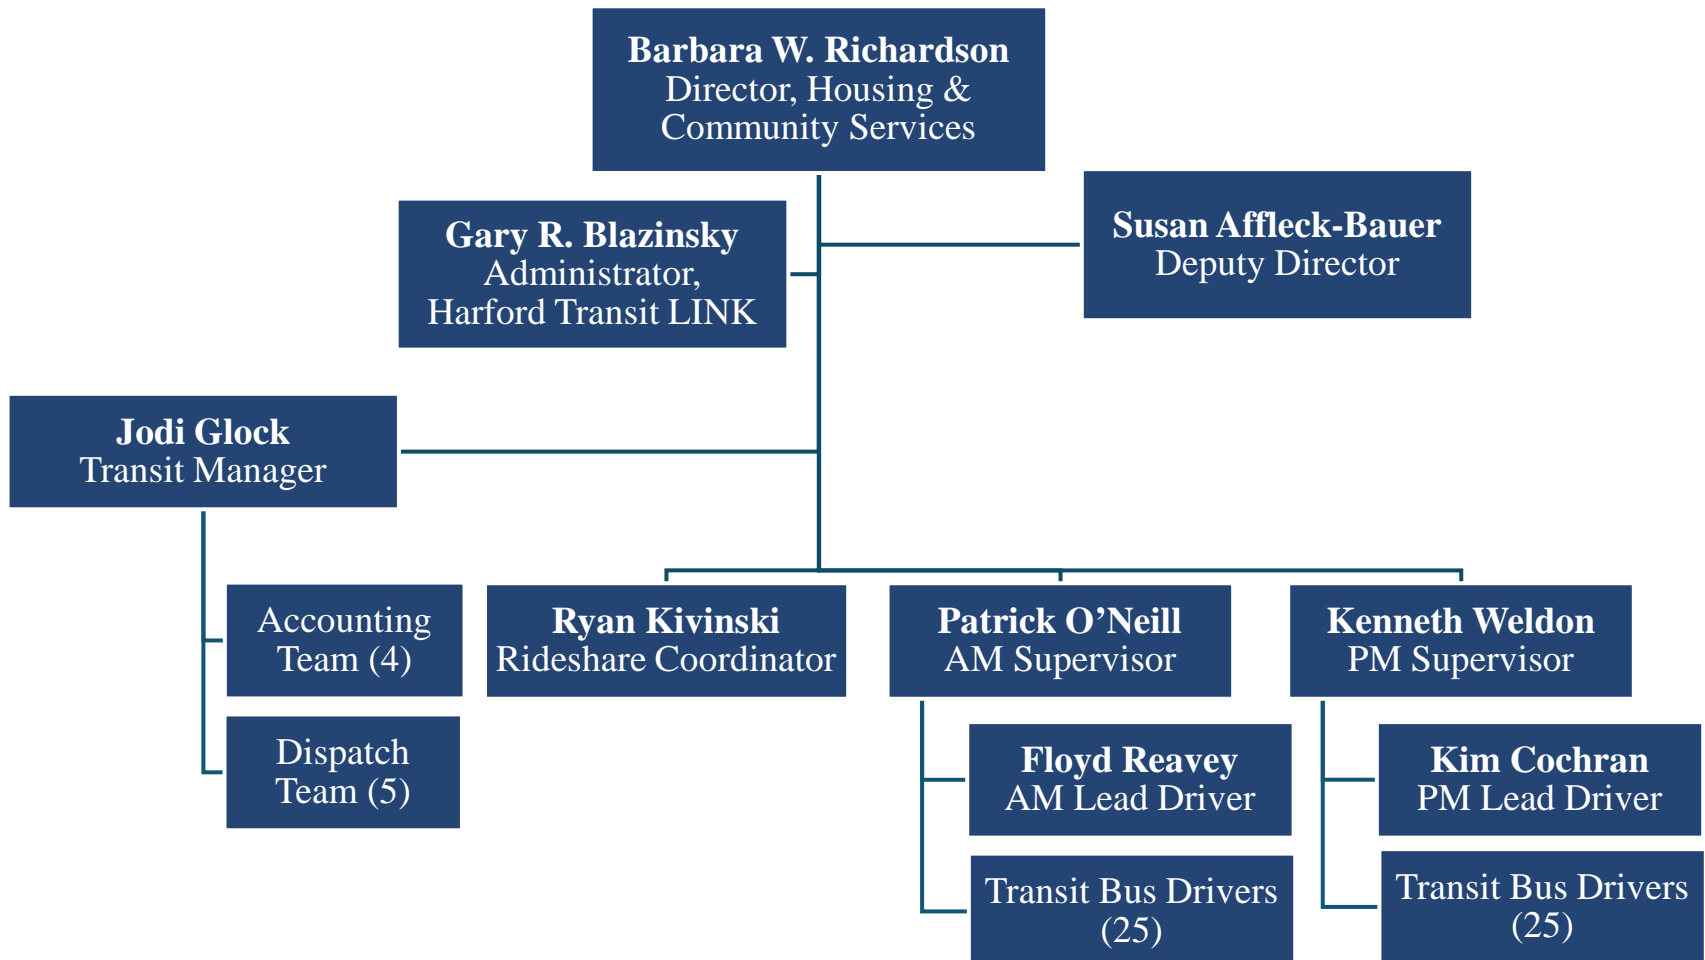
Barbara W. Richardson
Director, Housing & Community Services

Gary R. Blazinsky
Administrator, Harford Transit LINK

Susan Affleck-Bauer
Deputy Director

Jodi Glock
Transit Manager

Accounting Team (4)

Dispatch Team (5)

Ryan Kivinski
Rideshare Coordinator

Patrick O’Neill
AM Supervisor

Floyd Reavey
AM Lead Driver

Transit Bus Drivers (25)

Kenneth Weldon
PM Supervisor

Kim Cochran
PM Lead Driver

Transit Bus Drivers (25)